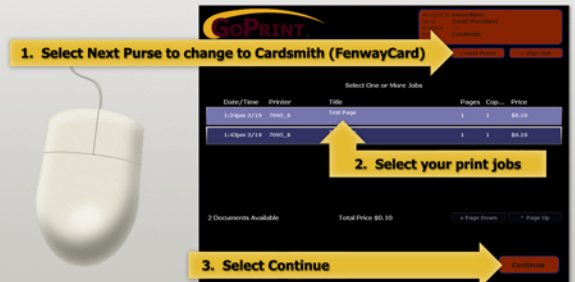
GoPrint

1. Select Next Purse to change to Cardsmith (FenwayCard)

Sign Out

Select One or More Jobs

| Date/Time | Printer | Title | Pages | Cop... | Price |
|---|---|---|---|---|---|
| 1:04pm 3/19 | 7095_6 | Test Page | 1 | 1 | $0.10 |
| 1:43pm 3/19 | 7095_6 | | 1 | 1 | $0.10 |

2. Select your print jobs

2 Documents Available

Total Price $0.10

Page Down

Page Up

3. Select Continue

Continue